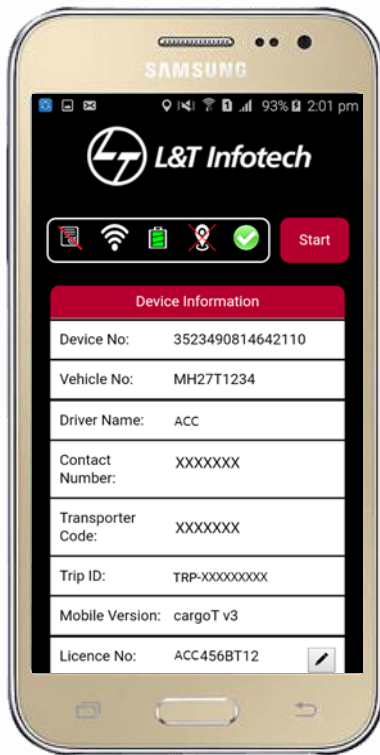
SAMSUNG

93% 2:01 pm

L&T Infotech

Start

Device Information

| Device No: | 3523490814642110 |
|---|---|
| Vehicle No: | MH27T1234 |
| Driver Name: | ACC |
| Contact Number: | XXXXXXX |
| Transporter Code: | XXXXXXX |
| Trip ID: | TRP-XXXXXXXXX |
| Mobile Version: | cargoT v3 |
| Licence No: | ACC456BT12 |